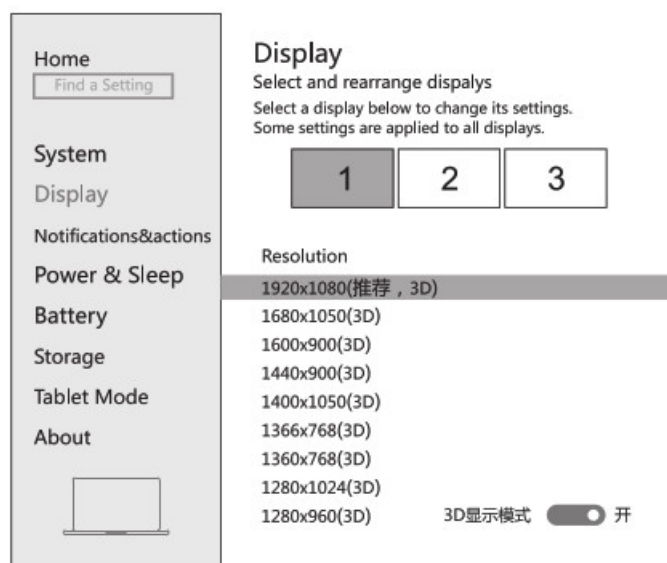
Home
Find a Setting

System
Display
Notifications&actions
Power & Sleep
Battery
Storage
Tablet Mode
About

Display
Select and rearrange dispalys
Select a display below to change its settings.
Some settings are applied to all displays.

1
2
3

Resolution
1920x1080(推荐，3D)
1680x1050(3D)
1600x900(3D)
1440x900(3D)
1400x1050(3D)
1366x768(3D)
1360x768(3D)
1280x1024(3D)
1280x960(3D)
3D显示模式 开